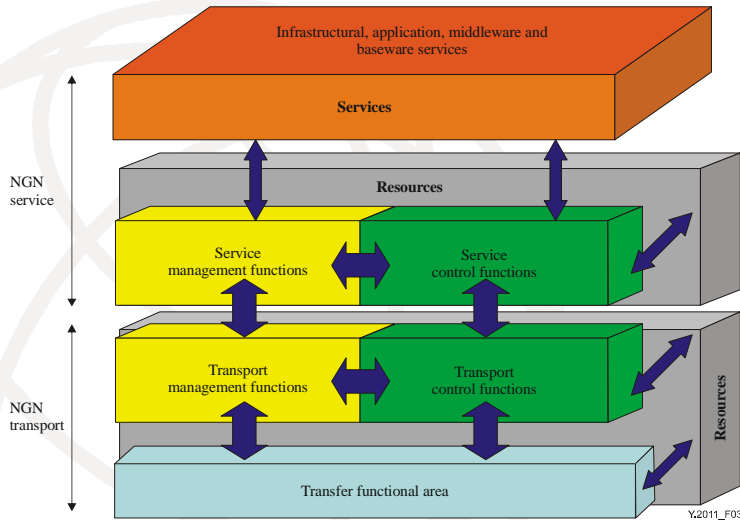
Infrastructural, application, middleware and baseware services

Services

NGN service

Resources

Service management functions

Service control functions

NGN transport

Transport management functions

Transport control functions

Resources

Transfer functional area

Y.2011_F03